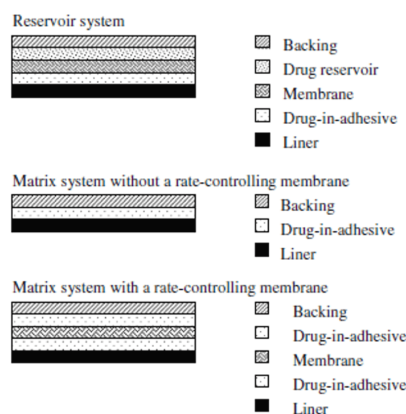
Reservoir system

Backing
Drug reservoir
Membrane
Drug-in-adhesive
Liner

Matrix system without a rate-controlling membrane

Backing
Drug-in-adhesive
Liner

Matrix system with a rate-controlling membrane

Backing
Drug-in-adhesive
Membrane
Drug-in-adhesive
Liner